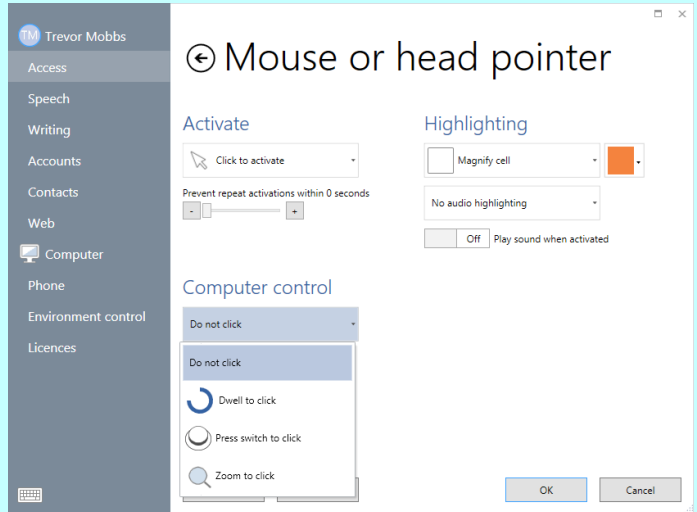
TM Trevor Mobbs

Access

Speech

Writing

Accounts

Contacts

Web

Computer

Phone

Environment control

Licences

Mouse or head pointer

Activate

Click to activate

Prevent repeat activations within 0 seconds

-

+

Highlighting

Magnify cell

No audio highlighting

Off Play sound when activated

Computer control

Do not click

Do not click

Dwell to click

Press switch to click

Zoom to click

OK

Cancel